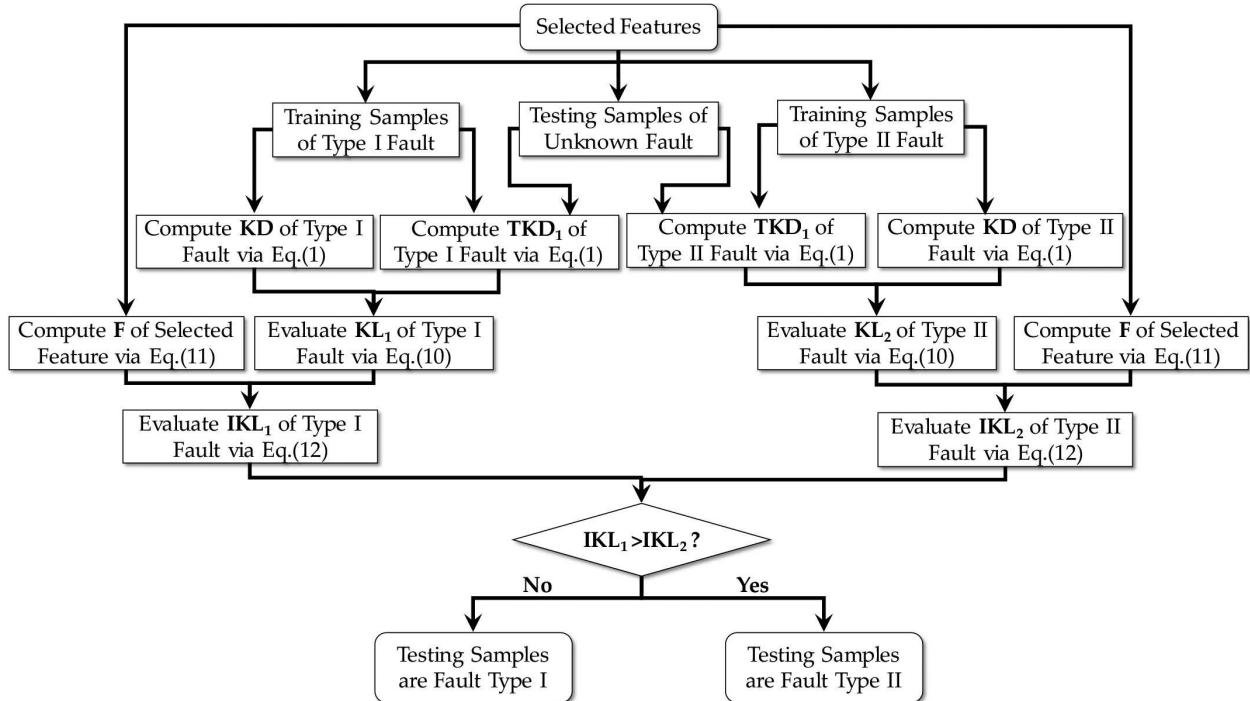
Selected Features

Training Samples of Type I Fault

Testing Samples of Unknown Fault

Training Samples of Type II Fault

Compute **KD** of Type I Fault via Eq.(1)

Compute $\mathbf{TKD_1}$ of Type I Fault via Eq.(1)

Compute $\mathbf{TKD_1}$ of Type II Fault via Eq.(1)

Compute **KD** of Type II Fault via Eq.(1)

Compute **F** of Selected Feature via Eq.(11)

Evaluate $\mathbf{KL_1}$ of Type I Fault via Eq.(10)

Evaluate $\mathbf{KL_2}$ of Type II Fault via Eq.(10)

Compute **F** of Selected Feature via Eq.(11)

Evaluate $\mathbf{IKL_1}$ of Type I Fault via Eq.(12)

Evaluate $\mathbf{IKL_2}$ of Type II Fault via Eq.(12)

$\mathbf{IKL_1 > IKL_2}$ ?

No

Yes

Testing Samples are Fault Type I

Testing Samples are Fault Type II